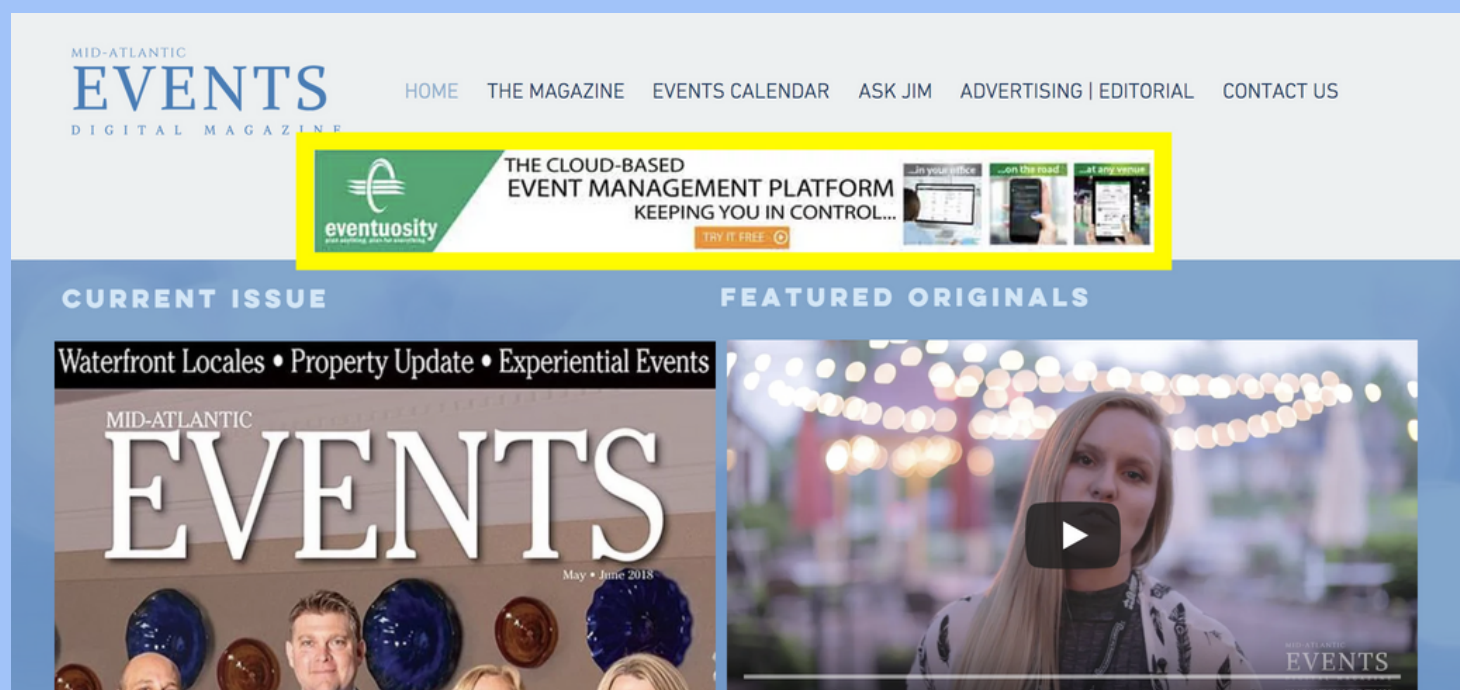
MID-ATLANTIC
EVENTS
DIGITAL MAGAZINE

HOME THE MAGAZINE EVENTS CALENDAR ASK JIM ADVERTISING | EDITORIAL CONTACT US

eventuosity
plan anything. plan for everything

THE CLOUD-BASED
EVENT MANAGEMENT PLATFORM
KEEPING YOU IN CONTROL...

TRY IT FREE

...in your office ...on the road ...at any venue

CURRENT ISSUE

FEATURED ORIGINALS

Waterfront Locales • Property Update • Experiential Events

MID-ATLANTIC
EVENTS
May • June 2018

MID-ATLANTIC
EVENTS